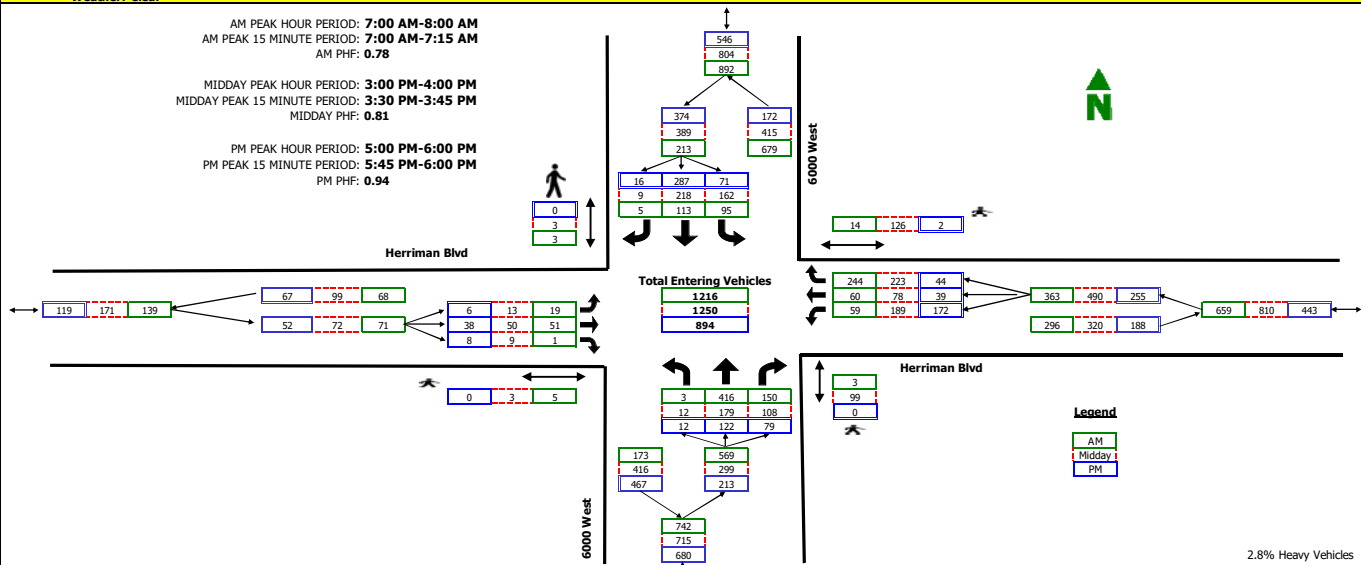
AM PEAK HOUR PERIOD: 7:00 AM-8:00 AM
AM PEAK 15 MINUTE PERIOD: 7:00 AM-7:15 AM
AM PHF: 0.78

MIDDAY PEAK HOUR PERIOD: 3:00 PM-4:00 PM
MIDDAY PEAK 15 MINUTE PERIOD: 3:30 PM-3:45 PM
MIDDAY PHF: 0.81

PM PEAK HOUR PERIOD: 5:00 PM-6:00 PM
PM PEAK 15 MINUTE PERIOD: 5:45 PM-6:00 PM
PM PHF: 0.94

546
804
892

374 172
389 415
213 679

16 287 71
9 218 162
5 113 95

0
3
3

6000 West

N

14 126 2

Herriman Blvd

Total Entering Vehicles
1216
1250
894

119 171 139

67 99 68
52 72 71

6 13 19
38 50 51
8 9 1

244 223 44
60 78 39
59 189 172

363 490 255
296 320 188

659 810 443

0 3 5

3 416 150
12 179 108
12 122 79

Herriman Blvd

3
99
0

Legend
AM
Midday
PM

173 569
416 299
467 213

742
715
680

6000 West

2.8% Heavy Vehicles